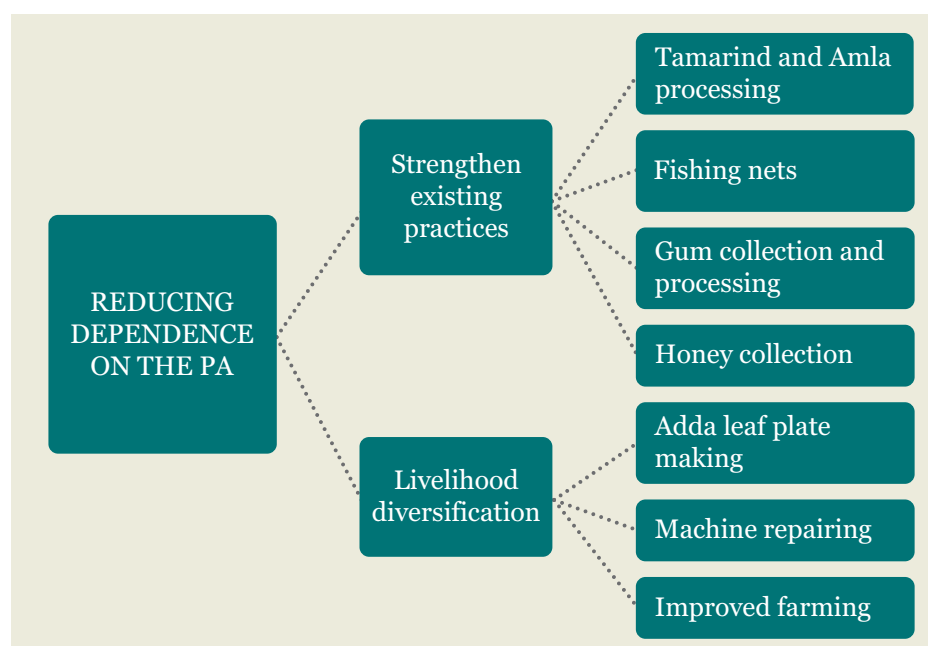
REDUCING DEPENDENCE ON THE PA

Strengthen existing practices

Tamarind and Amla processing

Fishing nets

Gum collection and processing

Honey collection

Livelihood diversification

Adda leaf plate making

Machine repairing

Improved farming